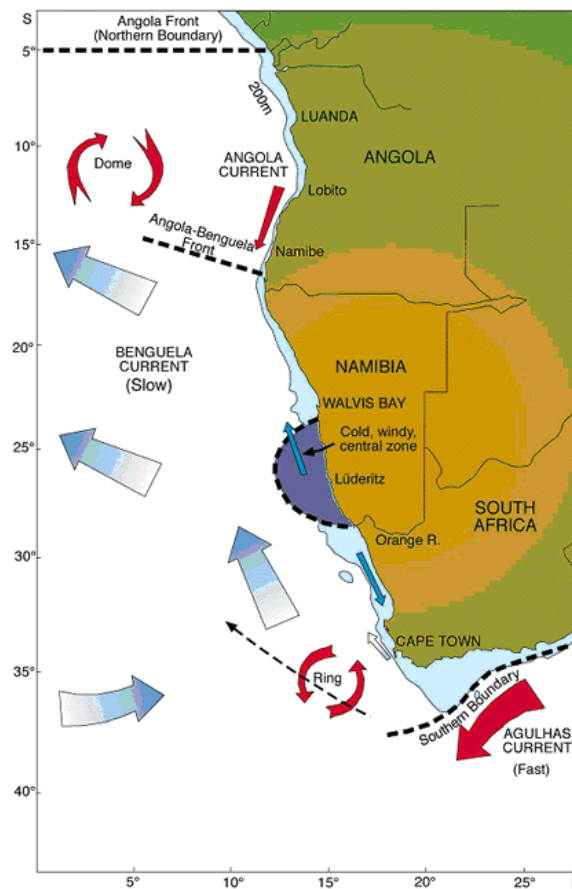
S

Angola Front (Northern Boundary)

5°

200m

LUANDA

10°

Dome

ANGOLA CURRENT

ANGOLA

Lobito

15°

Angola-Benguela Front

Namibe

20°

BENGUELA CURRENT (Slow)

NAMIBIA

WALVIS BAY

25°

Cold, windy, central zone

Lüderitz

SOUTH AFRICA

30°

Orange R.

CAPE TOWN

35°

Ring

Southern Boundary

AGULHAS CURRENT (Fast)

40°

5°

10°

15°

20°

25°